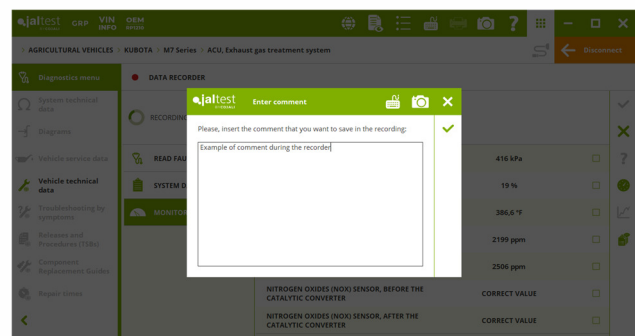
jaltest GRP VIN INFO OEM

AGRICULTURAL VEHICLES > KUBOTA > M7 Series > ACU, Exhaust gas treatment system

Disconnect

Diagnostics menu

System technical data

Diagrams

Vehicle service data

Vehicle technical data

Troubleshooting by symptoms

Releases and Procedures (TSBs)

Component Replacement Guides

Repair times

DATA RECORDER

RECORDING

READ FAU

SYSTEM D

MONITO

jaltest

Enter comment

Please, insert the comment that you want to save in the recording:

Example of comment during the recorder

416 kPa

19 %

386,6 °F

2199 ppm

2506 ppm

NITROGEN OXIDES (NOX) SENSOR, BEFORE THE CATALYTIC CONVERTER | CORRECT VALUE

NITROGEN OXIDES (NOX) SENSOR, AFTER THE CATALYTIC CONVERTER | CORRECT VALUE